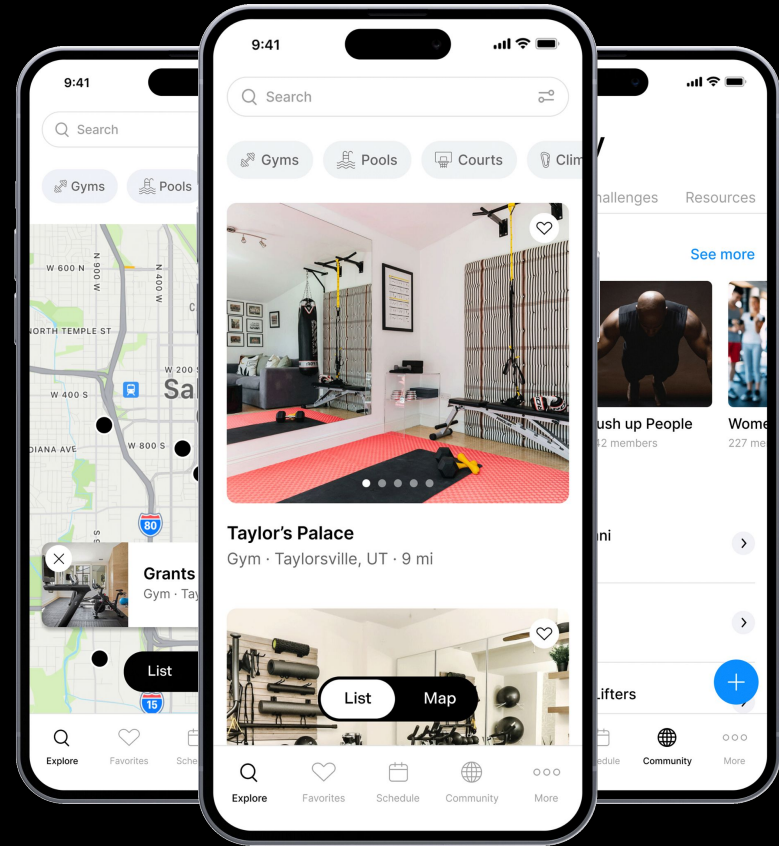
9:41

Search

Gyms

Pools

W 600 N

N 600 W

N 400 W

NORTH TEMPLE ST

W 200 S

W 400 S

Sa

W 800 S

DIANA AVE

80

15

Grants

Gym · Tay

List

Explore

Favorites

Sche

9:41

Search

Gyms

Pools

Courts

Clim

Taylor's Palace

Gym · Taylorsville, UT · 9 mi

List

Map

Explore

Favorites

Schedule

Community

More

y

hallenges

Resources

See more

ush up People

42 members

Wome

227 me

ni

Lifters

edule

Community

More